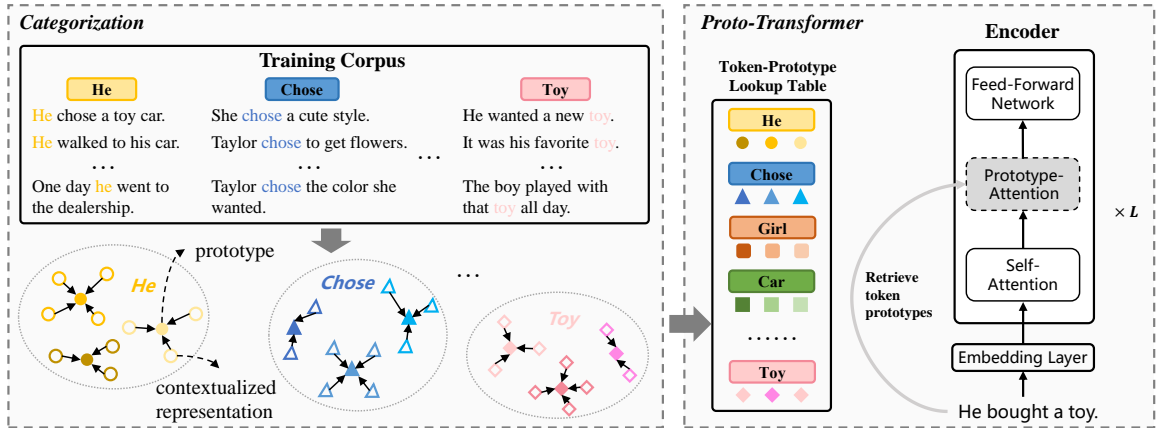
Categorization

Training Corpus

He

He chose a toy car.

He walked to his car.

…

One day he went to the dealership.

Chose

She chose a cute style.

Taylor chose to get flowers.

…

Taylor chose the color she wanted.

…

Toy

He wanted a new toy.

It was his favorite toy.

…

The boy played with that toy all day.

prototype

He

contextualized representation

Chose

…

Toy

Proto-Transformer

Token-Prototype Lookup Table

He

Chose

Girl

Car

……

Toy

Retrieve token prototypes

Encoder

Feed-Forward Network

Prototype-Attention

Self-Attention

$\times L$

Embedding Layer

He bought a toy.